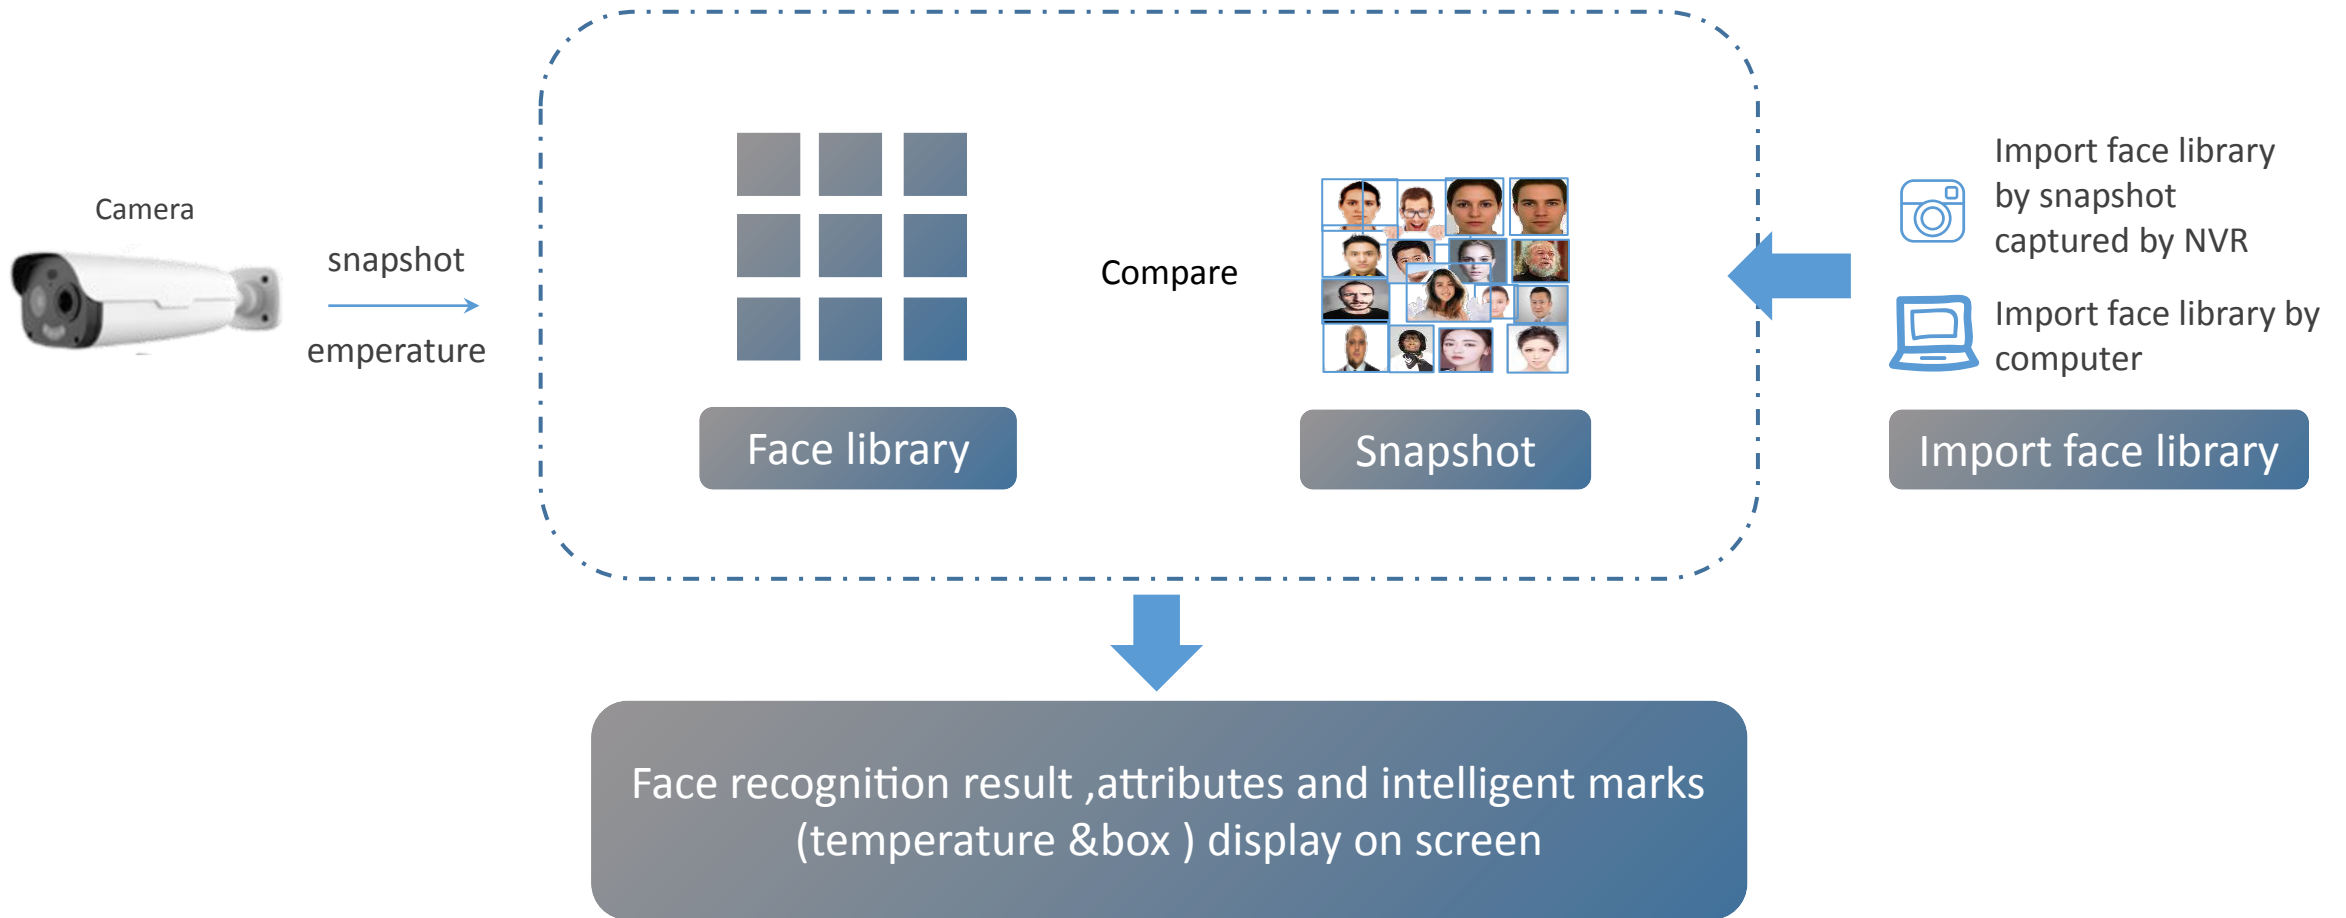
Camera

snapshot

emperature

Compare

Face library

Snapshot

Import face library by snapshot captured by NVR

Import face library by computer

Import face library

Face recognition result ,attributes and intelligent marks (temperature &box ) display on screen